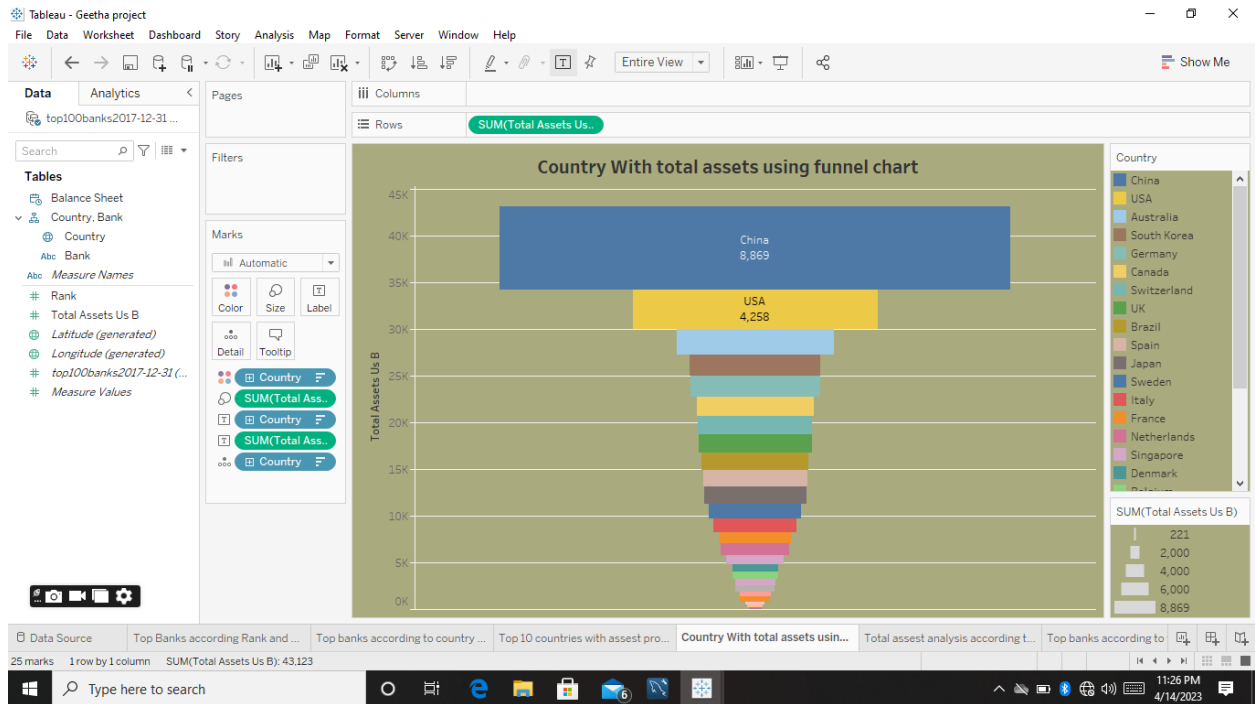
Tableau - Geetha project

File Data Worksheet Dashboard Story Analysis Map Format Server Window Help

Entire View

Show Me

Data Analytics

top100banks2017-12-31 ...

Search

Tables

Balance Sheet

Country, Bank

Country

Bank

Measure Names

Rank

Total Assets Us B

Latitude (generated)

Longitude (generated)

top100banks2017-12-31 (...

Measure Values

Pages

Filters

Marks

Automatic

Color Size Label

Detail Tooltip

Country

SUM(Total Ass..

Country

SUM(Total Ass..

Country

Columns

Rows SUM(Total Assets Us..

Country With total assets using funnel chart

Total Assets Us B

45K
40K
35K
30K
25K
20K
15K
10K
5K
0K

China
8,869

USA
4,258

Country

China
USA
Australia
South Korea
Germany
Canada
Switzerland
UK
Brazil
Spain
Japan
Sweden
Italy
France
Netherlands
Singapore
Denmark
Belgium

SUM(Total Assets Us B)

221
2,000
4,000
6,000
8,869

Data Source | Top Banks according Rank and ... | Top banks according to country ... | Top 10 countries with assest pro... | Country With total assets usin... | Total asset analysis according t... | Top banks according to

25 marks 1 row by 1 column SUM(Total Assets Us B): 43,123

Type here to search

6

11:26 PM
4/14/2023